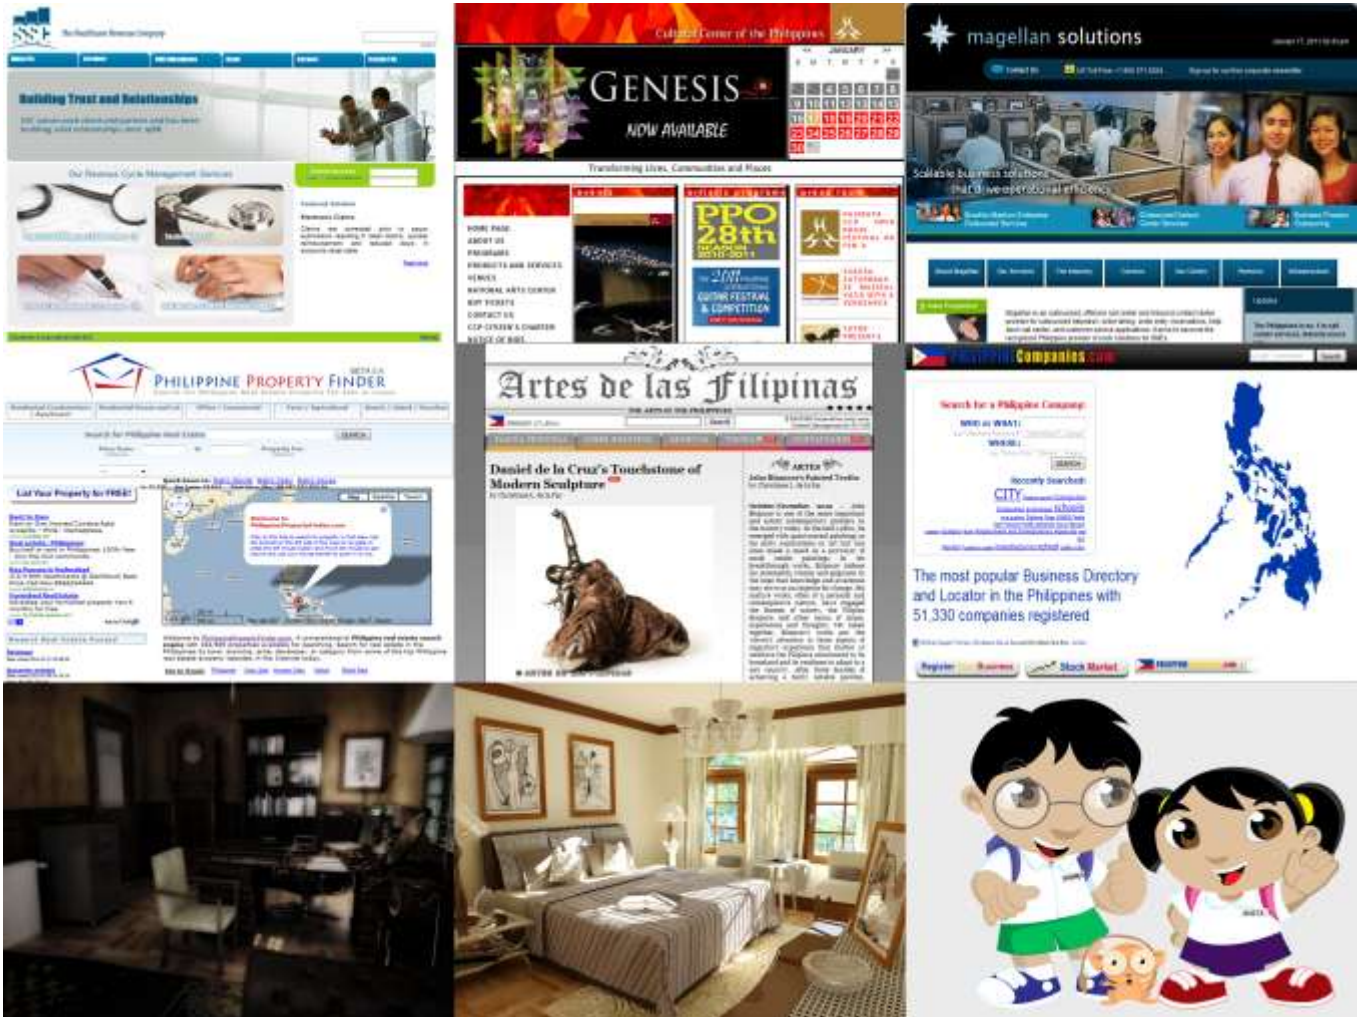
SSI

Building Trust and Relationships

Our Revenue Cycle Management Services

Cultural Center of the Philippines

GENESIS

NOW AVAILABLE

JANUARY

Transforming Lives, Communities and Places

HOME PAGE
ABOUT US
PROGRAMS
PRODUCTS AND SERVICES
VENUES
NATIONAL ARTS CENTER
BUY TICKETS
CONTACT US
CCP CITIZEN'S CHARTER

PPO 28th SEASON 2010-2011

2011 GUITAR FESTIVAL & COMPETITION

magellan solutions

Scalable business solutions that drive operational efficiency

PHILIPPINE PROPERTY FINDER

Search for Philippine Real Estate

SEARCH

List Your Property for FREE!

Welcome to PhilippinePropertyFinder.com

Artes de las Filipinas

Daniel de la Cruz's Touchstone of Modern Sculpture

ARTES

PhilippineCompanies.com

Search for a Philippine Company

WHO or WHAT:

WHERE:

SEARCH

Recently Searched:

CITY

The most popular Business Directory and Locator in the Philippines with 51,330 companies registered

Register Business

Stock Market